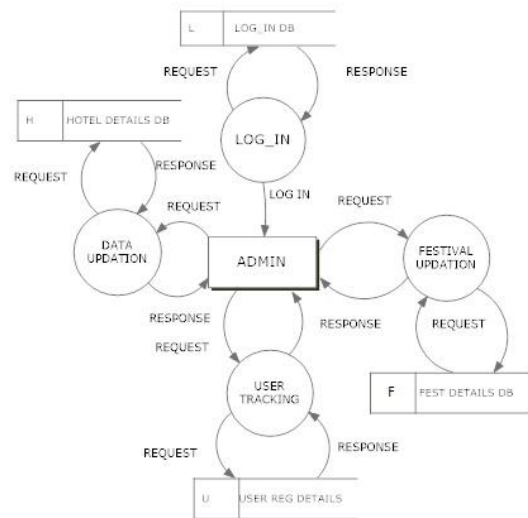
L LOG_IN DB

REQUEST

RESPONSE

H HOTEL DETAILS DB

LOG_IN

REQUEST

RESPONSE

LOG IN

REQUEST

REQUEST

DATA UPDATION

ADMIN

FESTIVAL UPDATION

RESPONSE

RESPONSE

REQUEST

REQUEST

USER TRACKING

F FEST DETAILS DB

REQUEST

RESPONSE

U USER REG DETAILS